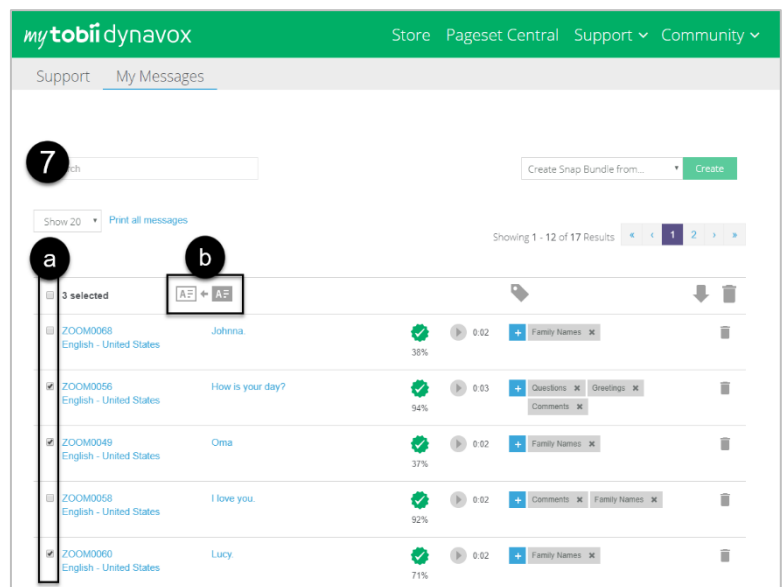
my tobii dynavox Store Pageset Central Support Community

Support My Messages

7 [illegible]ch

Create Snap Bundle from... Create

Show 20 Print all messages

Showing 1 - 12 of 17 Results « ‹ 1 2 › »

a b

3 selected

| | | | | | |
|---|---|---|---|---|---|
| ZOOM0068 English - United States | Johnna | 38% | 0:02 | + Family Names ✖ | |
| ZOOM0056 English - United States | How is your day? | 94% | 0:03 | + Questions ✖ Greetings ✖ Comments ✖ | |
| ZOOM0049 English - United States | Oma | 37% | 0:02 | + Family Names ✖ | |
| ZOOM0058 English - United States | I love you. | 92% | 0:02 | + Comments ✖ Family Names ✖ | |
| ZOOM0060 English - United States | Lucy | 71% | 0:02 | + Family Names ✖ | |